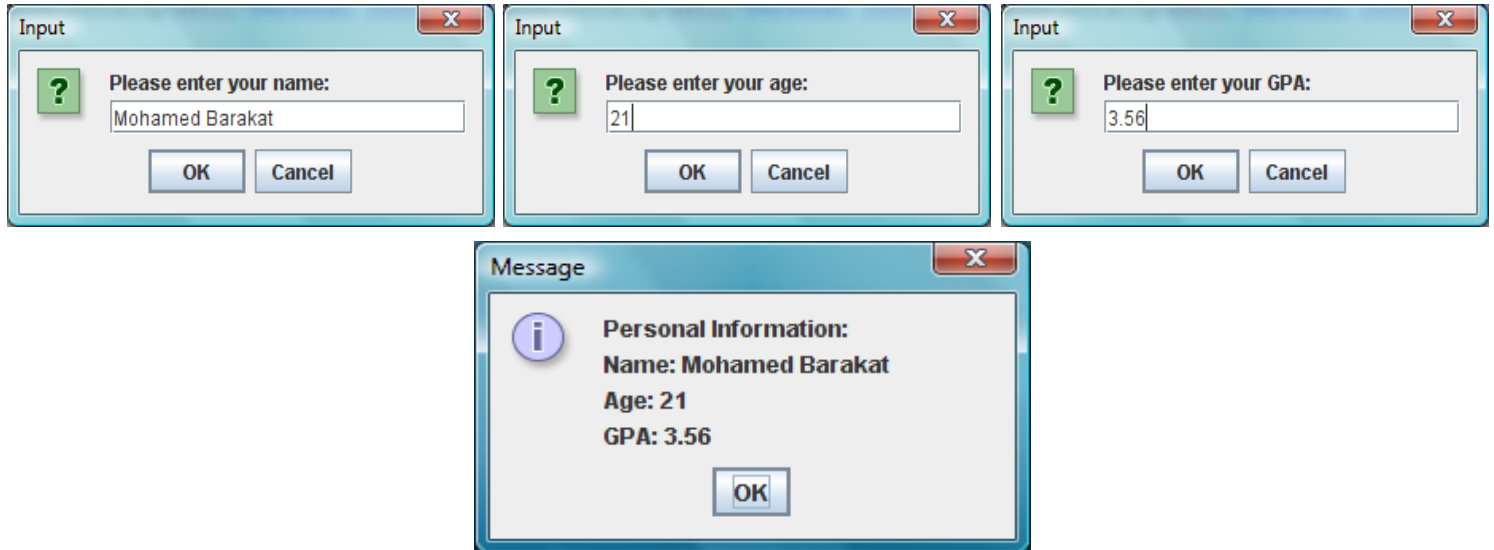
Input

?

Please enter your name:

Mohamed Barakat

OK Cancel

Input

?

Please enter your age:

21

OK Cancel

Input

?

Please enter your GPA:

3.56

OK Cancel

Message

i

Personal Information:
Name: Mohamed Barakat
Age: 21
GPA: 3.56

OK